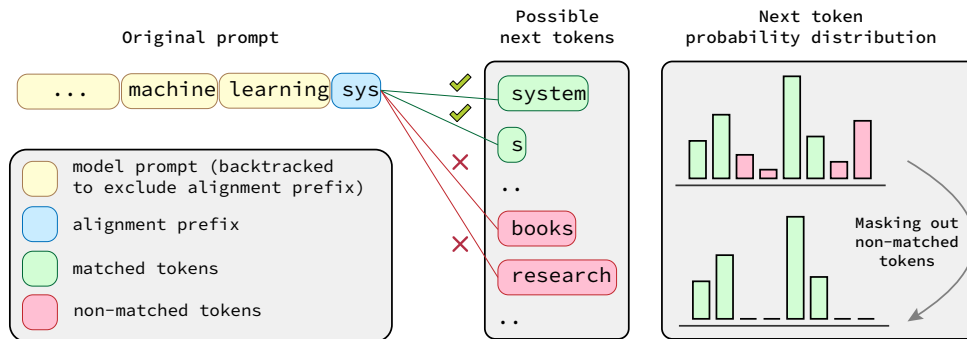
Original prompt

... machine learning sys

model prompt (backtracked to exclude alignment prefix)

alignment prefix

matched tokens

non-matched tokens

Possible next tokens

system

s

..

books

research

..

Next token probability distribution

Masking out non-matched tokens